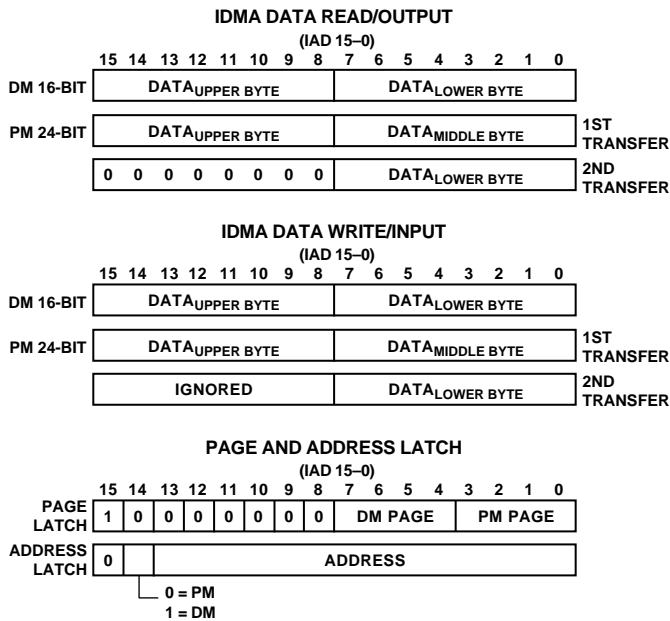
IDMA DATA READ/OUTPUT

(IAD 15–0)

| | 15 | 14 | 13 | 12 | 11 | 10 | 9 | 8 | 7 | 6 | 5 | 4 | 3 | 2 | 1 | 0 | |
|---|---|---|---|---|---|---|---|---|---|---|---|---|---|---|---|---|---|
| DM 16-BIT | DATA$_{\text{UPPER BYTE}}$ | | | | | | | | DATA$_{\text{LOWER BYTE}}$ | | | | | | | | |
| PM 24-BIT | DATA$_{\text{UPPER BYTE}}$ | | | | | | | | DATA$_{\text{MIDDLE BYTE}}$ | | | | | | | | 1ST TRANSFER |
| | 0 | 0 | 0 | 0 | 0 | 0 | 0 | 0 | DATA$_{\text{LOWER BYTE}}$ | | | | | | | | 2ND TRANSFER |

IDMA DATA WRITE/INPUT

(IAD 15–0)

| | 15 | 14 | 13 | 12 | 11 | 10 | 9 | 8 | 7 | 6 | 5 | 4 | 3 | 2 | 1 | 0 | |
|---|---|---|---|---|---|---|---|---|---|---|---|---|---|---|---|---|---|
| DM 16-BIT | DATA$_{\text{UPPER BYTE}}$ | | | | | | | | DATA$_{\text{LOWER BYTE}}$ | | | | | | | | |
| PM 24-BIT | DATA$_{\text{UPPER BYTE}}$ | | | | | | | | DATA$_{\text{MIDDLE BYTE}}$ | | | | | | | | 1ST TRANSFER |
| | IGNORED | | | | | | | | DATA$_{\text{LOWER BYTE}}$ | | | | | | | | 2ND TRANSFER |

PAGE AND ADDRESS LATCH

(IAD 15–0)

| | 15 | 14 | 13 | 12 | 11 | 10 | 9 | 8 | 7 | 6 | 5 | 4 | 3 | 2 | 1 | 0 |
|---|---|---|---|---|---|---|---|---|---|---|---|---|---|---|---|---|
| PAGE LATCH | 1 | 0 | 0 | 0 | 0 | 0 | 0 | 0 | DM PAGE | | | | PM PAGE | | | |
| ADDRESS LATCH | 0 | | ADDRESS | | | | | | | | | | | | | |

0 = PM
1 = DM